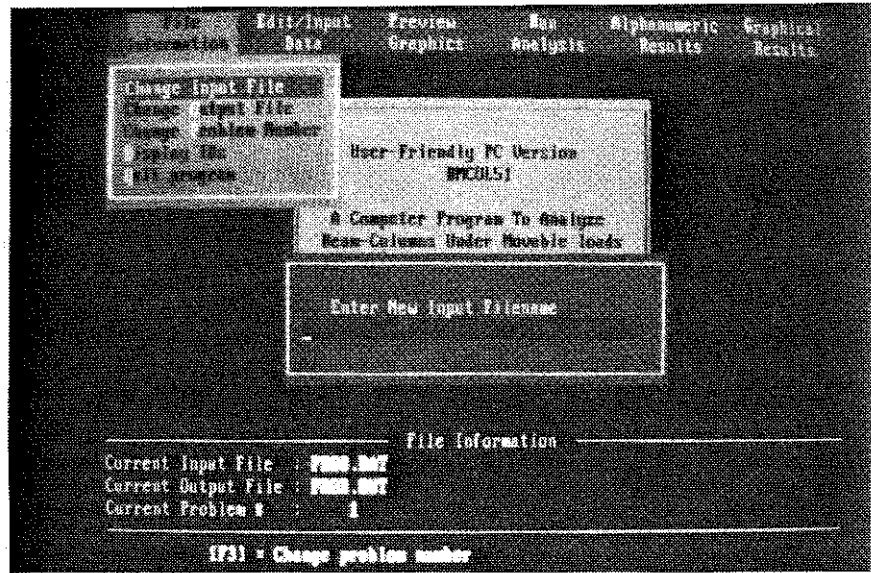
File Information   Edit/Input Data   Preview Graphics   Run Analysis   Alphanumeric Results   Graphical Results

Change Input File
Change Output File
Change Problem Number
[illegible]xplore The
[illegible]xit program

User-Friendly PC Version
BMCOL51

A Computer Program To Analyze
Beam-Columns Under Movable loads

Enter New Input Filename
_

File Information
Current Input File : PROB.DAT
Current Output File : PROB.OUT
Current Problem # : 1

[F3] = Change problem number